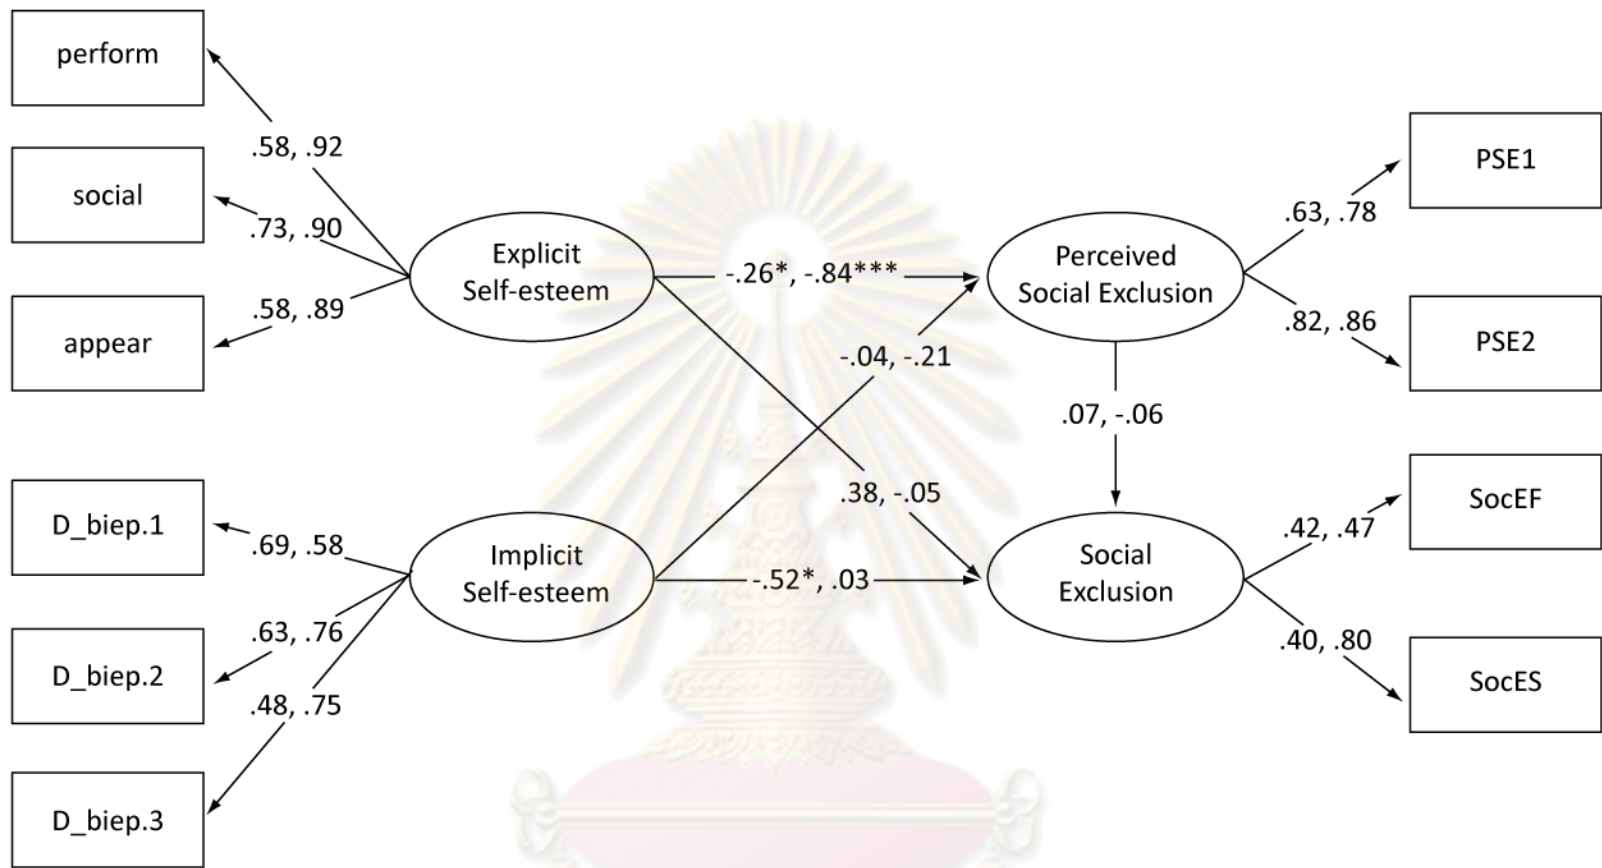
perform

.58, .92

social

.73, .90

Explicit Self-esteem

appear

.58, .89

-.26*, -.84***

Perceived Social Exclusion

.63, .78

PSE1

.82, .86

PSE2

-.04, -.21

.07, -.06

.38, -.05

D_biep.1

.69, .58

Implicit Self-esteem

-.52*, .03

Social Exclusion

.42, .47

SocEF

.63, .76

D_biep.2

.48, .75

.40, .80

SocES

D_biep.3